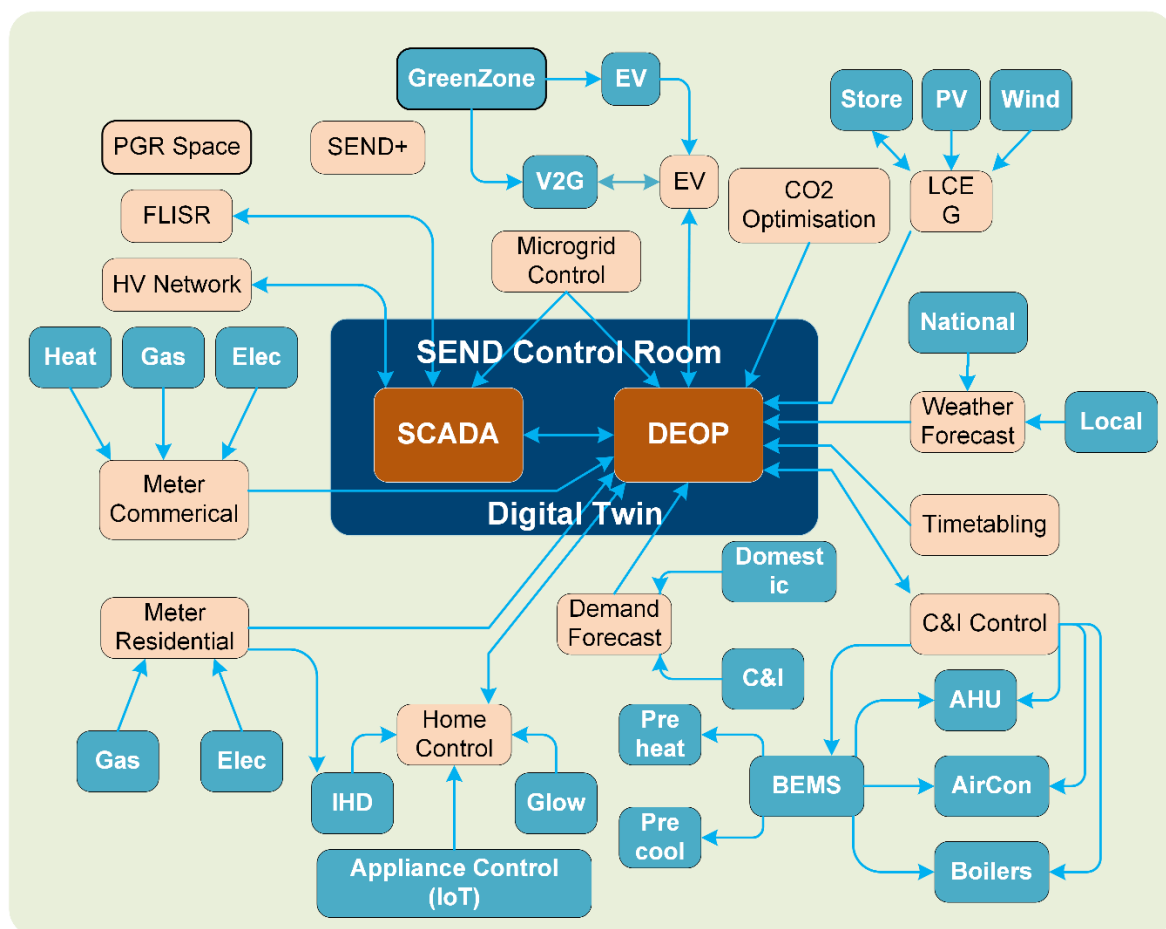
GreenZone

EV

Store

PV

Wind

PGR Space

SEND+

V2G

EV

CO2 Optimisation

LCE G

FLISR

Microgrid Control

HV Network

National

SEND Control Room

Heat

Gas

Elec

SCADA

DEOP

Weather Forecast

Local

Meter Commerical

Digital Twin

Timetabling

Domest ic

Meter Residential

Demand Forecast

C&I Control

C&I

AHU

Home Control

Pre heat

Gas

Elec

BEMS

AirCon

IHD

Glow

Pre cool

Boilers

Appliance Control (IoT)